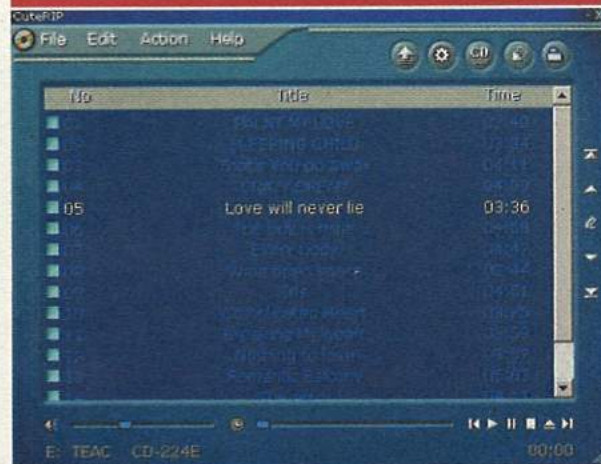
CuteRIP

File Edit Action Help

CD

| No | Title | Time |
|---|---|---|
| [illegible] | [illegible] | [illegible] |
| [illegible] | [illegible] | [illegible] |
| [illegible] | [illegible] | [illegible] |
| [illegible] | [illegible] | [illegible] |
| 05 | Love will never lie | 03:36 |
| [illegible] | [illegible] | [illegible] |
| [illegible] | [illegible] | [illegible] |
| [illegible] | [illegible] | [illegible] |
| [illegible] | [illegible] | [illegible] |
| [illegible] | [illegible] | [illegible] |
| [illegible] | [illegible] | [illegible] |
| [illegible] | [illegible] | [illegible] |
| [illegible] | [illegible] | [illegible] |

E: TEAC CD-224E

00:00